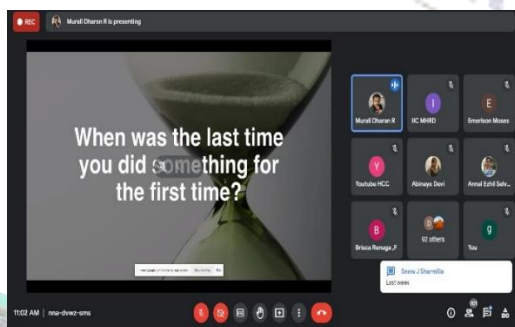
REC

Murali Dharan R is presenting

When was the last time you did something for the first time?

Murali Dharan R

IIC MHRD

Emerson Moses

Youtube HCC

Abinaya Devi

Annal Ezhil Selv...

Brisca Renuga J F

92 others

You

Snow J Sharmilla

Last week

11:02 AM | nna-dvwz-sms